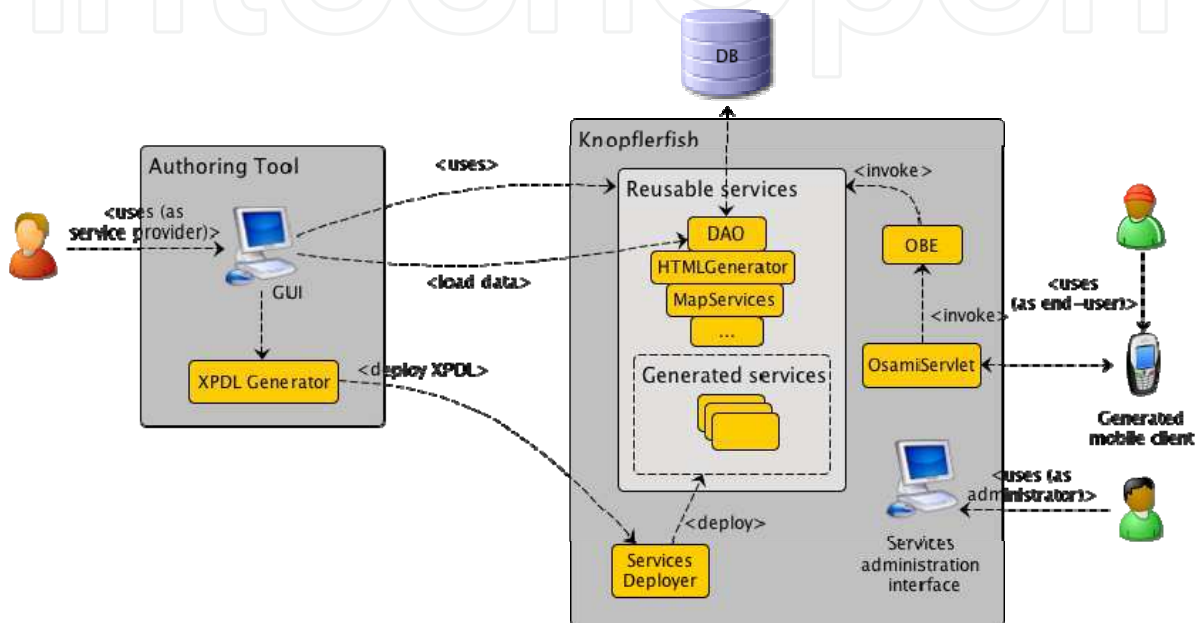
DB

Knopflerfish

Authoring Tool

<uses>

<uses (as service provider)>

GUI

<load data>

XPDL Generator

<deploy XPDL>

Reusable services

DAO

HTMLGenerator

MapServices

...

Generated services

<invoke>

OBE

<invoke>

OsamiServlet

<uses (as end-user)>

Generated mobile client

<uses (as administrator)>

Services administration interface

<deploy>

Services Deployer